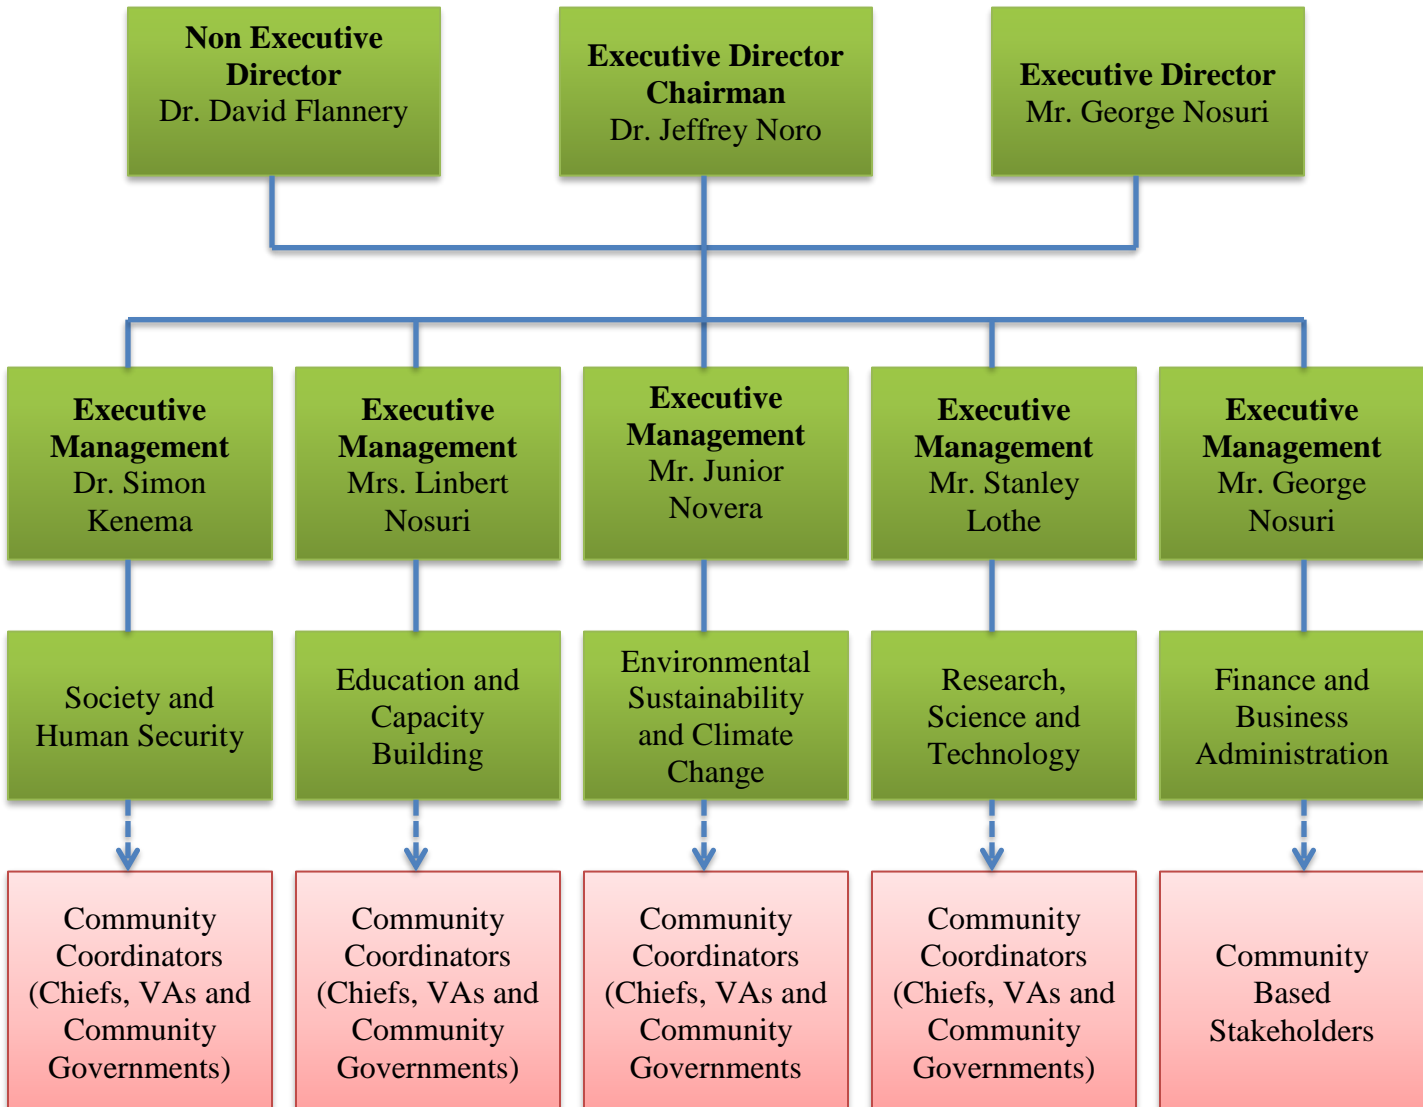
**Non Executive Director**
Dr. David Flannery

**Executive Director Chairman**
Dr. Jeffrey Noro

**Executive Director**
Mr. George Nosuri

**Executive Management**
Dr. Simon Kenema

**Executive Management**
Mrs. Linbert Nosuri

**Executive Management**
Mr. Junior Novera

**Executive Management**
Mr. Stanley Lothe

**Executive Management**
Mr. George Nosuri

Society and Human Security

Education and Capacity Building

Environmental Sustainability and Climate Change

Research, Science and Technology

Finance and Business Administration

Community Coordinators (Chiefs, VAs and Community Governments)

Community Coordinators (Chiefs, VAs and Community Governments)

Community Coordinators (Chiefs, VAs and Community Governments

Community Coordinators (Chiefs, VAs and Community Governments)

Community Based Stakeholders